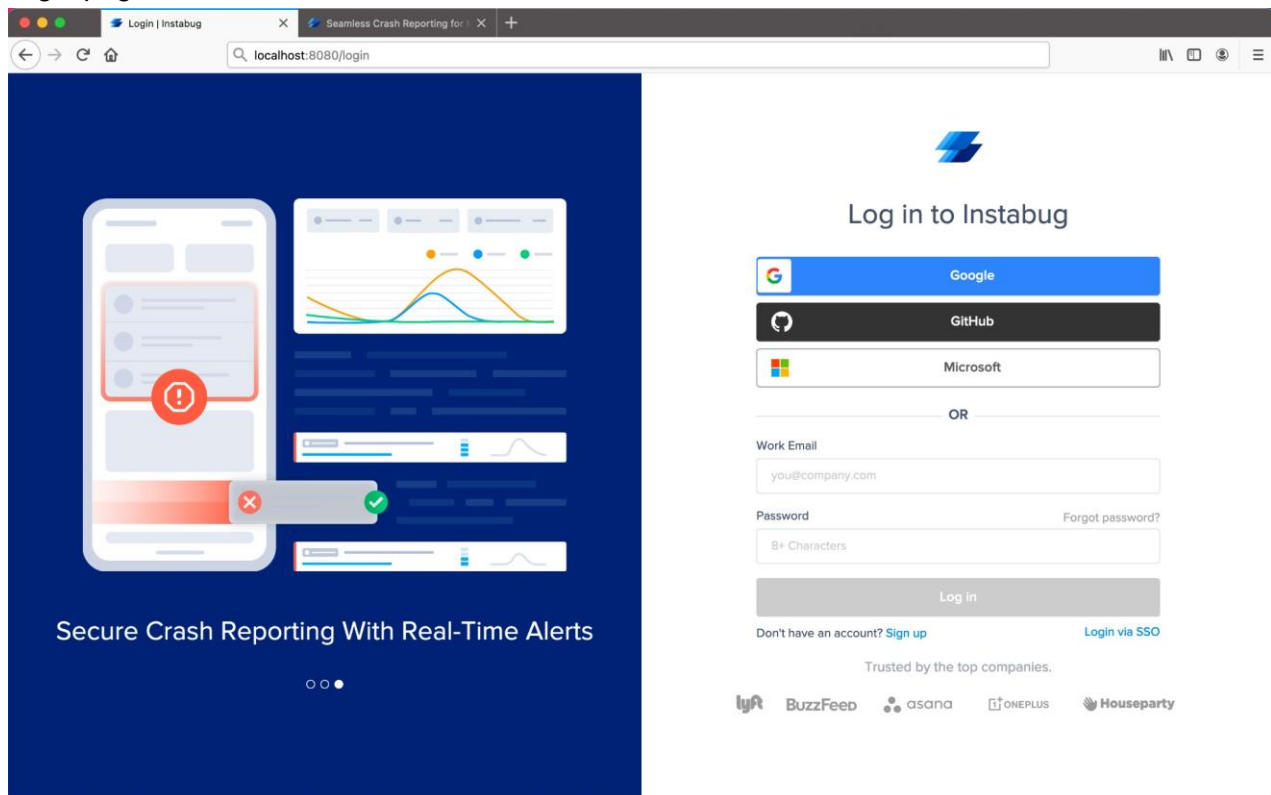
Login | Instabug
Seamless Crash Reporting for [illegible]
localhost:8080/login

Secure Crash Reporting With Real-Time Alerts

Log in to Instabug

Google
GitHub
Microsoft
OR
Work Email
you@company.com
Password
Forgot password?
8+ Characters
Log in
Don't have an account? Sign up
Login via SSO
Trusted by the top companies.
lyft BuzzFeed asana ONEPLUS Houseparty